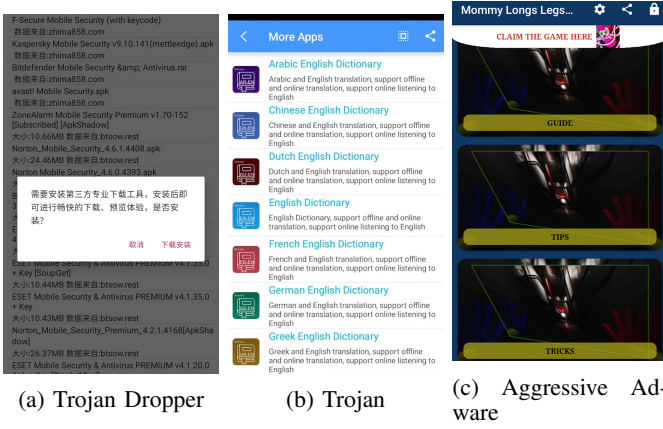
F-Secure Mobile Security (with keycode)
数据来自:zhima858.com
Kaspersky Mobile Security v9.10.141(mettleedge).apk
数据来自:zhima858.com
Bitdefender Mobile Security &amp; Antivirus.rar
数据来自:zhima858.com
avast! Mobile Security.apk
数据来自:zhima858.com
ZoneAlarm Mobile Security Premium v1.70-152 [Subscribed] [ApkShadow]
大小:10.66MB 数据来自:btsow.rest
Norton_Mobile_Security_4.6.1.4408.apk
大小:24.46MB 数据来自:btsow.rest
Norton_Mobile_Security_4.6.0.4393.apk

需要安装第三方专业下载工具，安装后即可进行畅快的下载、预览体验，是否安装?

取消 下载安装

+ Key [SoupGet]
大小:10.44MB 数据来自:btsow.rest
ESET Mobile Security & Antivirus PREMIUM v4.1.35.0 + Key
大小:10.43MB 数据来自:btsow.rest
Norton_Mobile_Security_Premium_4.2.1.4168[ApkShadow]
大小:26.37MB 数据来自:btsow.rest
ESET Mobile Security & Antivirus PREMIUM v4.1.20.0

(a) Trojan Dropper

More Apps

Arabic English Dictionary
Arabic and English translation, support offline and online translation, support online listening to English

Chinese English Dictionary
Chinese and English translation, support offline and online translation, support online listening to English

Dutch English Dictionary
Dutch and English translation, support offline and online translation, support online listening to English

English Dictionary
English Dictionary, support offline and online translation, support online listening to English

French English Dictionary
French and English translation, support offline and online translation, support online listening to English

German English Dictionary
German and English translation, support offline and online translation, support online listening to English

Greek English Dictionary
Greek and English translation, support offline and online translation, support online listening to English

(b) Trojan

Mommy Longs Legs...

CLAIM THE GAME HERE

GUIDE

TIPS

TRICKS

(c) Aggressive Adware